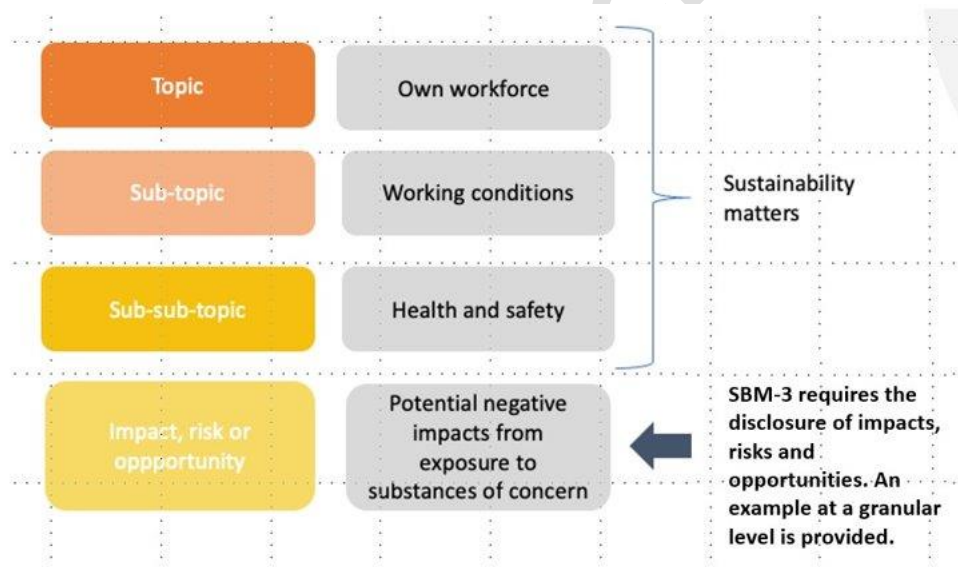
Topic

Own workforce

Sub-topic

Working conditions

Sub-sub-topic

Health and safety

Sustainability matters

Impact, risk or oppportunity

Potential negative impacts from exposure to substances of concern

SBM-3 requires the disclosure of impacts, risks and opportunities. An example at a granular level is provided.